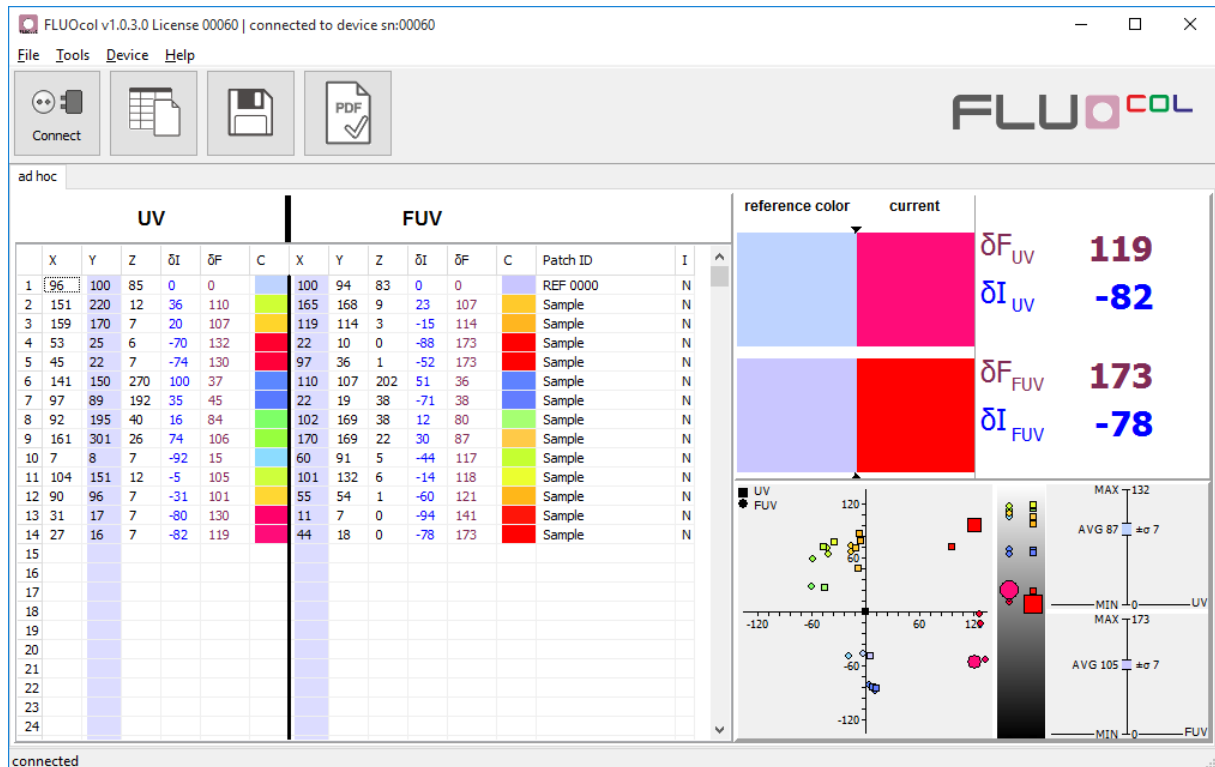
FLUOcol v1.0.3.0 License 00060 | connected to device sn:00060

File Tools Device Help

Connect

FLUOCOL

ad hoc

UV

FUV

| | X | Y | Z | δI | δF | C | X | Y | Z | δI | δF | C | Patch ID | I |
|---|---|---|---|---|---|---|---|---|---|---|---|---|---|---|
| 1 | 96 | 100 | 85 | 0 | 0 | | 100 | 94 | 83 | 0 | 0 | | REF 0000 | N |
| 2 | 151 | 220 | 12 | 36 | 110 | | 165 | 168 | 9 | 23 | 107 | | Sample | N |
| 3 | 159 | 170 | 7 | 20 | 107 | | 119 | 114 | 3 | -15 | 114 | | Sample | N |
| 4 | 53 | 25 | 6 | -70 | 132 | | 22 | 10 | 0 | -88 | 173 | | Sample | N |
| 5 | 45 | 22 | 7 | -74 | 130 | | 97 | 36 | 1 | -52 | 173 | | Sample | N |
| 6 | 141 | 150 | 270 | 100 | 37 | | 110 | 107 | 202 | 51 | 36 | | Sample | N |
| 7 | 97 | 89 | 192 | 35 | 45 | | 22 | 19 | 38 | -71 | 38 | | Sample | N |
| 8 | 92 | 195 | 40 | 16 | 84 | | 102 | 169 | 38 | 12 | 80 | | Sample | N |
| 9 | 161 | 301 | 26 | 74 | 106 | | 170 | 169 | 22 | 30 | 87 | | Sample | N |
| 10 | 7 | 8 | 7 | -92 | 15 | | 60 | 91 | 5 | -44 | 117 | | Sample | N |
| 11 | 104 | 151 | 12 | -5 | 105 | | 101 | 132 | 6 | -14 | 118 | | Sample | N |
| 12 | 90 | 96 | 7 | -31 | 101 | | 55 | 54 | 1 | -60 | 121 | | Sample | N |
| 13 | 31 | 17 | 7 | -80 | 130 | | 11 | 7 | 0 | -94 | 141 | | Sample | N |
| 14 | 27 | 16 | 7 | -82 | 119 | | 44 | 18 | 0 | -78 | 173 | | Sample | N |
| 15 | | | | | | | | | | | | | | |
| 16 | | | | | | | | | | | | | | |
| 17 | | | | | | | | | | | | | | |
| 18 | | | | | | | | | | | | | | |
| 19 | | | | | | | | | | | | | | |
| 20 | | | | | | | | | | | | | | |
| 21 | | | | | | | | | | | | | | |
| 22 | | | | | | | | | | | | | | |
| 23 | | | | | | | | | | | | | | |
| 24 | | | | | | | | | | | | | | |

reference color current

$\delta F_{UV}$ 119
$\delta I_{UV}$ -82
$\delta F_{FUV}$ 173
$\delta I_{FUV}$ -78

UV
FUV
120
60
-120 -60 60 120
-60
-120

MAX 132
AVG 87 ±σ 7
MIN 0 UV
MAX 173
AVG 105 ±σ 7
MIN 0 FUV

connected